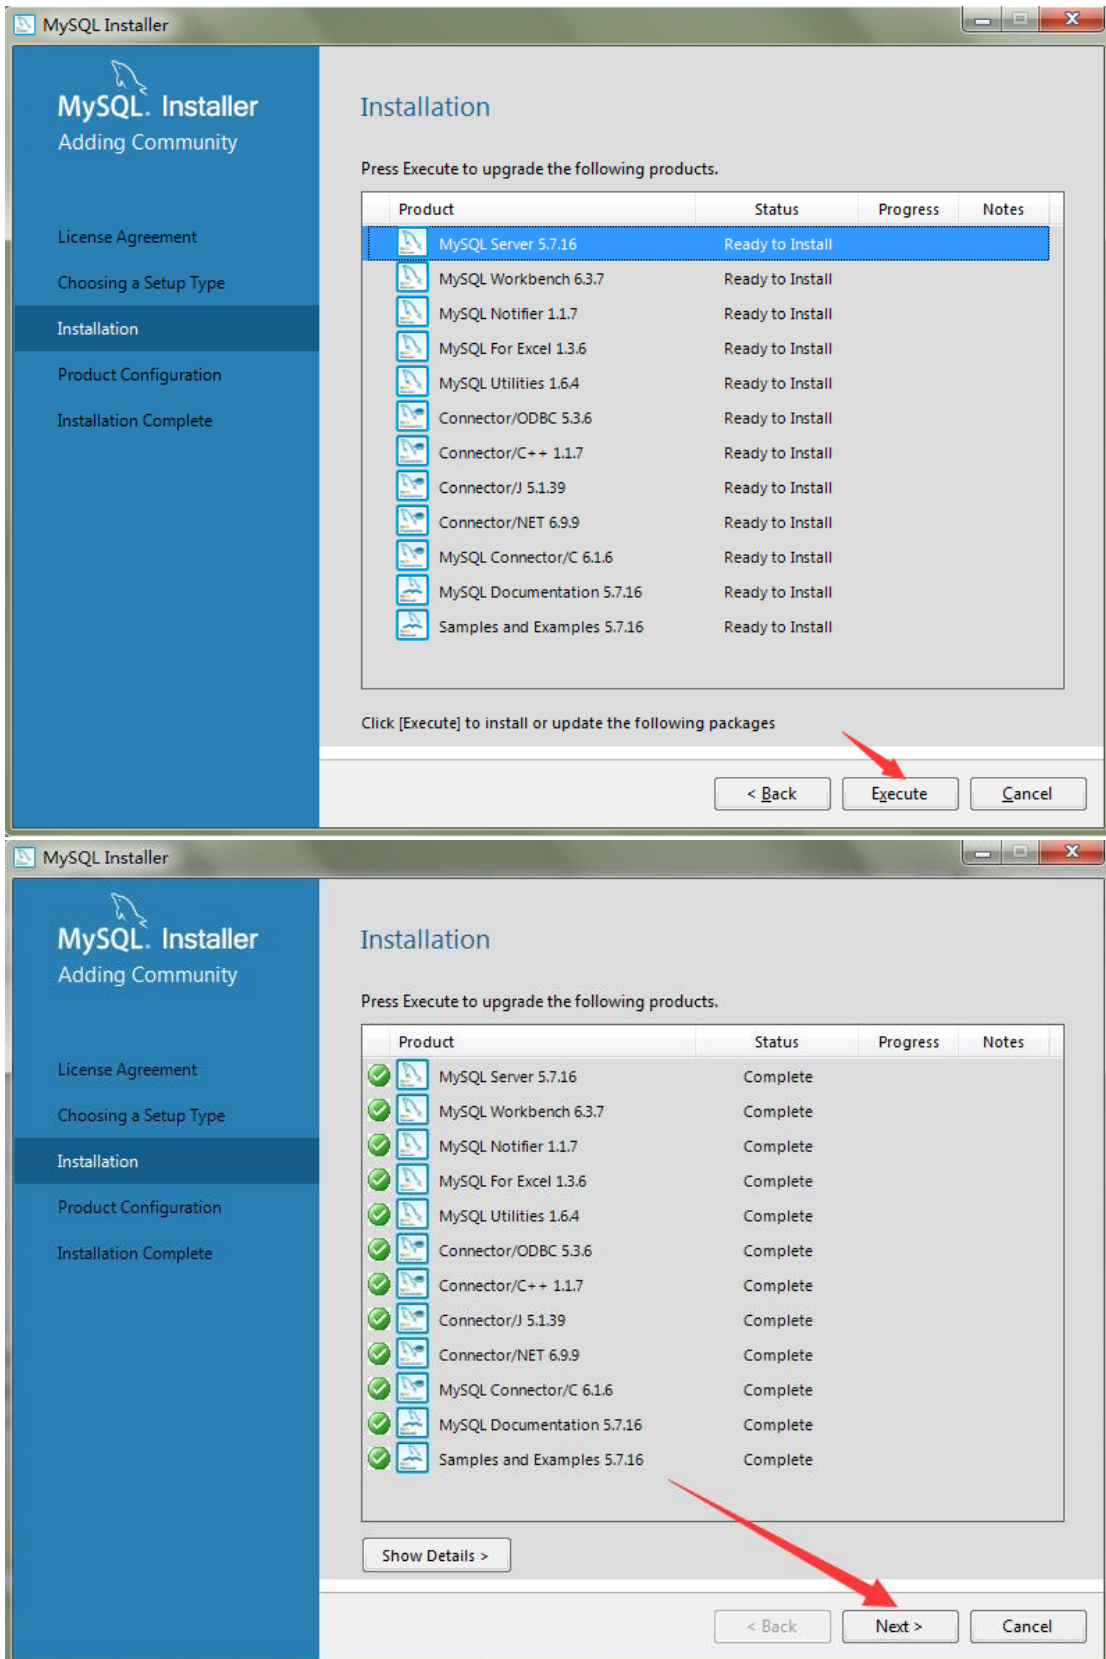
MySQL Installer

MySQL. Installer
Adding Community

License Agreement
Choosing a Setup Type
Installation
Product Configuration
Installation Complete

Installation

Press Execute to upgrade the following products.

| Product | Status | Progress | Notes |
|---|---|---|---|
| MySQL Server 5.7.16 | Ready to Install | | |
| MySQL Workbench 6.3.7 | Ready to Install | | |
| MySQL Notifier 1.1.7 | Ready to Install | | |
| MySQL For Excel 1.3.6 | Ready to Install | | |
| MySQL Utilities 1.6.4 | Ready to Install | | |
| Connector/ODBC 5.3.6 | Ready to Install | | |
| Connector/C++ 1.1.7 | Ready to Install | | |
| Connector/J 5.1.39 | Ready to Install | | |
| Connector/NET 6.9.9 | Ready to Install | | |
| MySQL Connector/C 6.1.6 | Ready to Install | | |
| MySQL Documentation 5.7.16 | Ready to Install | | |
| Samples and Examples 5.7.16 | Ready to Install | | |

Click [Execute] to install or update the following packages

< Back Execute Cancel

MySQL Installer

MySQL. Installer
Adding Community

License Agreement
Choosing a Setup Type
Installation
Product Configuration
Installation Complete

Installation

Press Execute to upgrade the following products.

| Product | Status | Progress | Notes |
|---|---|---|---|
| MySQL Server 5.7.16 | Complete | | |
| MySQL Workbench 6.3.7 | Complete | | |
| MySQL Notifier 1.1.7 | Complete | | |
| MySQL For Excel 1.3.6 | Complete | | |
| MySQL Utilities 1.6.4 | Complete | | |
| Connector/ODBC 5.3.6 | Complete | | |
| Connector/C++ 1.1.7 | Complete | | |
| Connector/J 5.1.39 | Complete | | |
| Connector/NET 6.9.9 | Complete | | |
| MySQL Connector/C 6.1.6 | Complete | | |
| MySQL Documentation 5.7.16 | Complete | | |
| Samples and Examples 5.7.16 | Complete | | |

Show Details >

< Back Next > Cancel